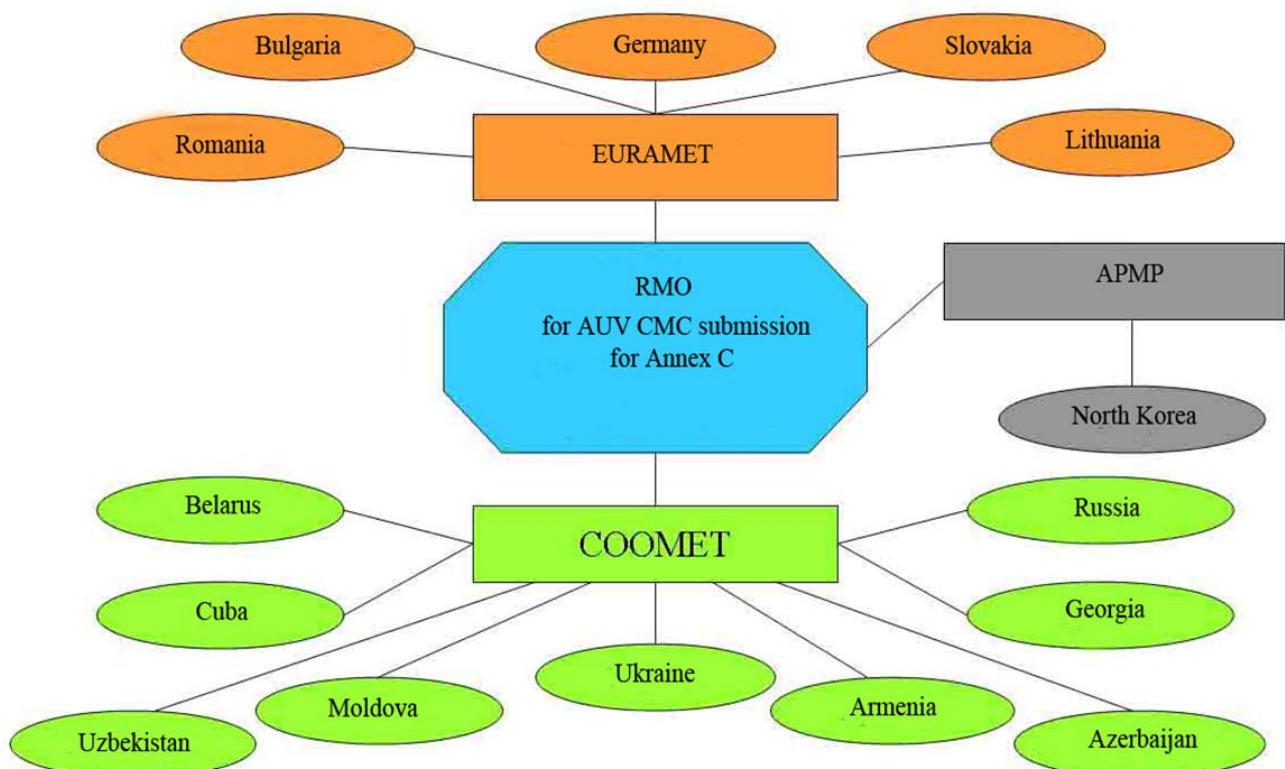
Bulgaria

Germany

Slovakia

Romania

EURAMET

Lithuania

RMO
for AUV CMC submission
for Annex C

APMP

North Korea

Belarus

COOMET

Russia

Cuba

Georgia

Ukraine

Moldova

Armenia

Uzbekistan

Azerbaijan